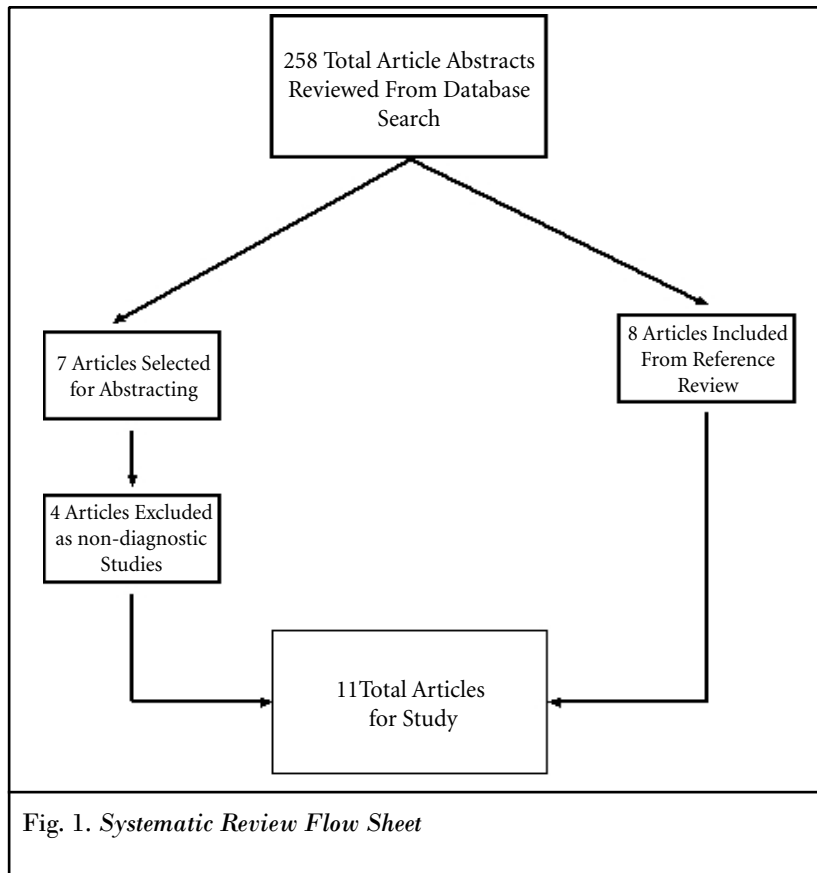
258 Total Article Abstracts Reviewed From Database Search

7 Articles Selected for Abstracting

8 Articles Included From Reference Review

4 Articles Excluded as non-diagnostic Studies

11Total Articles for Study

Fig. 1. *Systematic Review Flow Sheet*